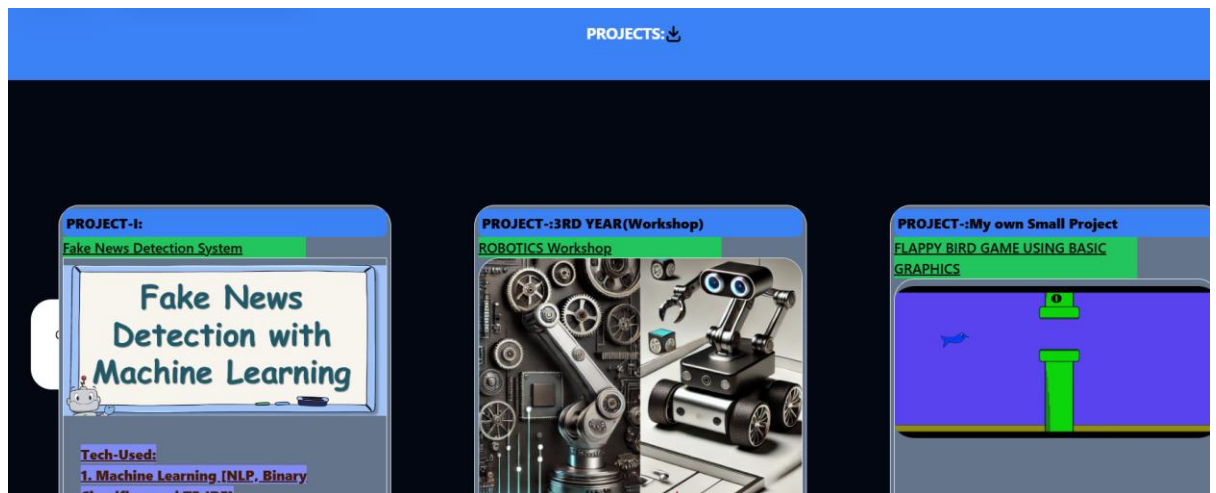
PROJECTS:

PROJECT-I:

Fake News Detection System

Fake News Detection with Machine Learning

Tech-Used:

1. Machine Learning (NLP, Binary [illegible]

PROJECT-:3RD YEAR(Workshop)

ROBOTICS Workshop

PROJECT-:My own Small Project

FLAPPY BIRD GAME USING BASIC GRAPHICS

0